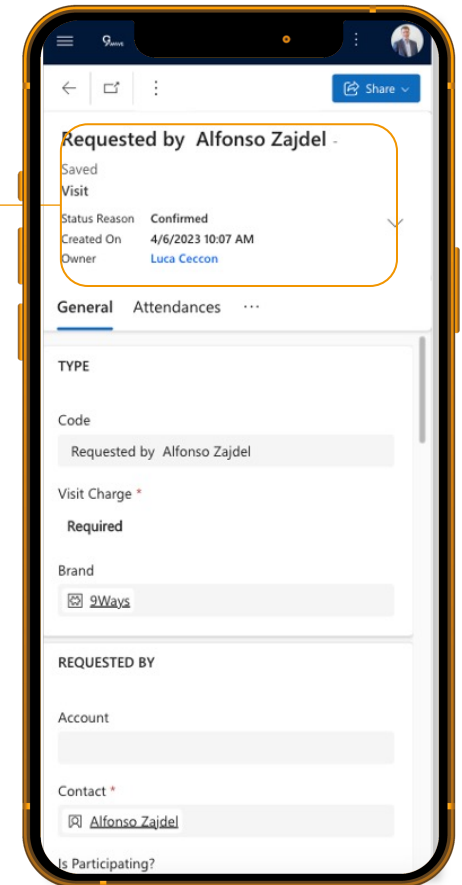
9WAYS

Share

Requested by Alfonso Zajdel -
Saved
Visit

Status Reason Confirmed
Created On 4/6/2023 10:07 AM
Owner Luca Ceccon

General Attendances ···

TYPE

Code
Requested by Alfonso Zajdel

Visit Charge *
Required

Brand
9Ways

REQUESTED BY

Account

Contact *
Alfonso Zajdel

Is Participating?